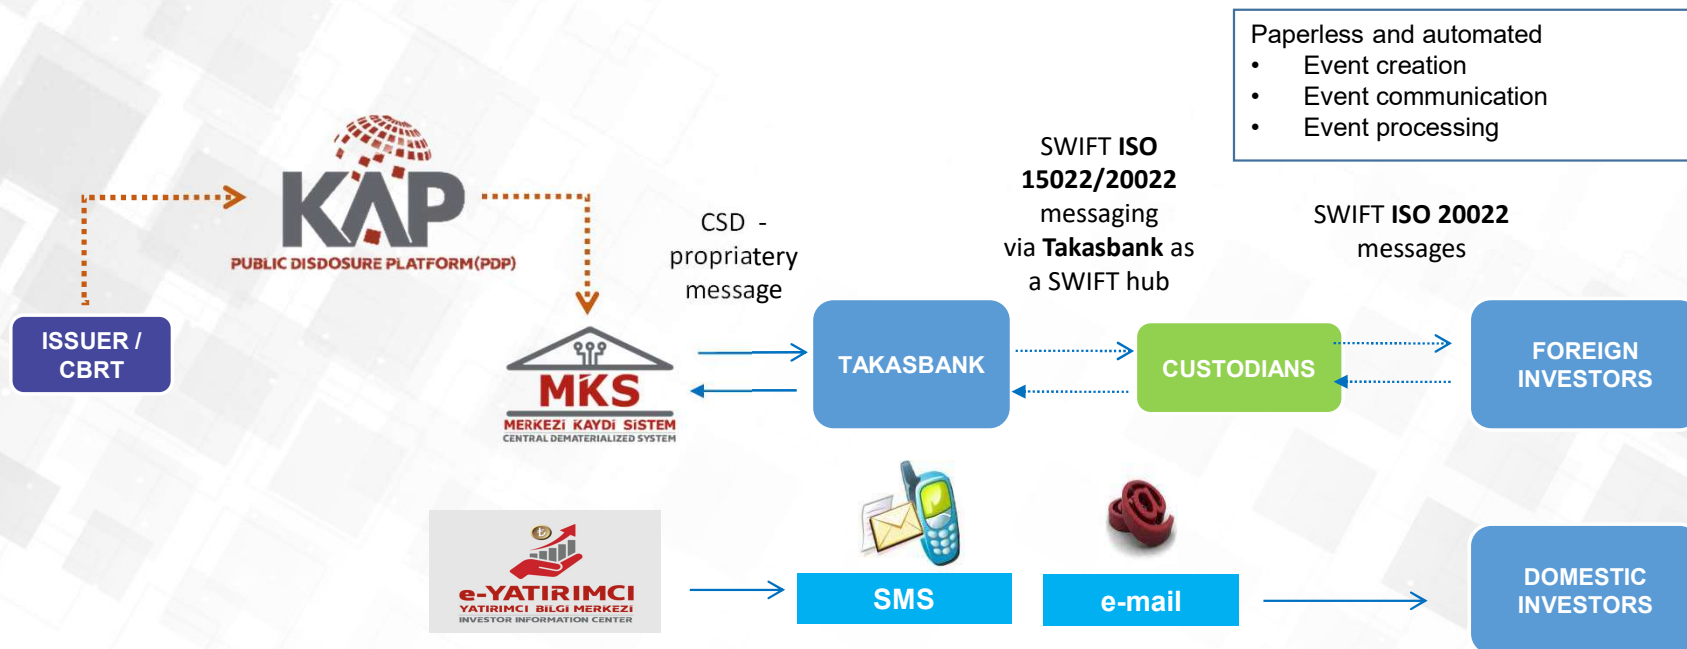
Paperless and automated
- Event creation
- Event communication
- Event processing

KAP
PUBLIC DISDOSURE PLATFORM(PDP)

ISSUER / CBRT

MKS
MERKEZİ KAYDİ SİSTEM
CENTRAL DEMATERIALIZED SYSTEM

CSD - propriatery message

TAKASBANK

SWIFT ISO 15022/20022 messaging via Takasbank as a SWIFT hub

CUSTODIANS

SWIFT ISO 20022 messages

FOREIGN INVESTORS

e-YATIRIMCI
YATIRIMCI BİLGİ MERKEZİ
INVESTOR INFORMATION CENTER

SMS

e-mail

DOMESTIC INVESTORS